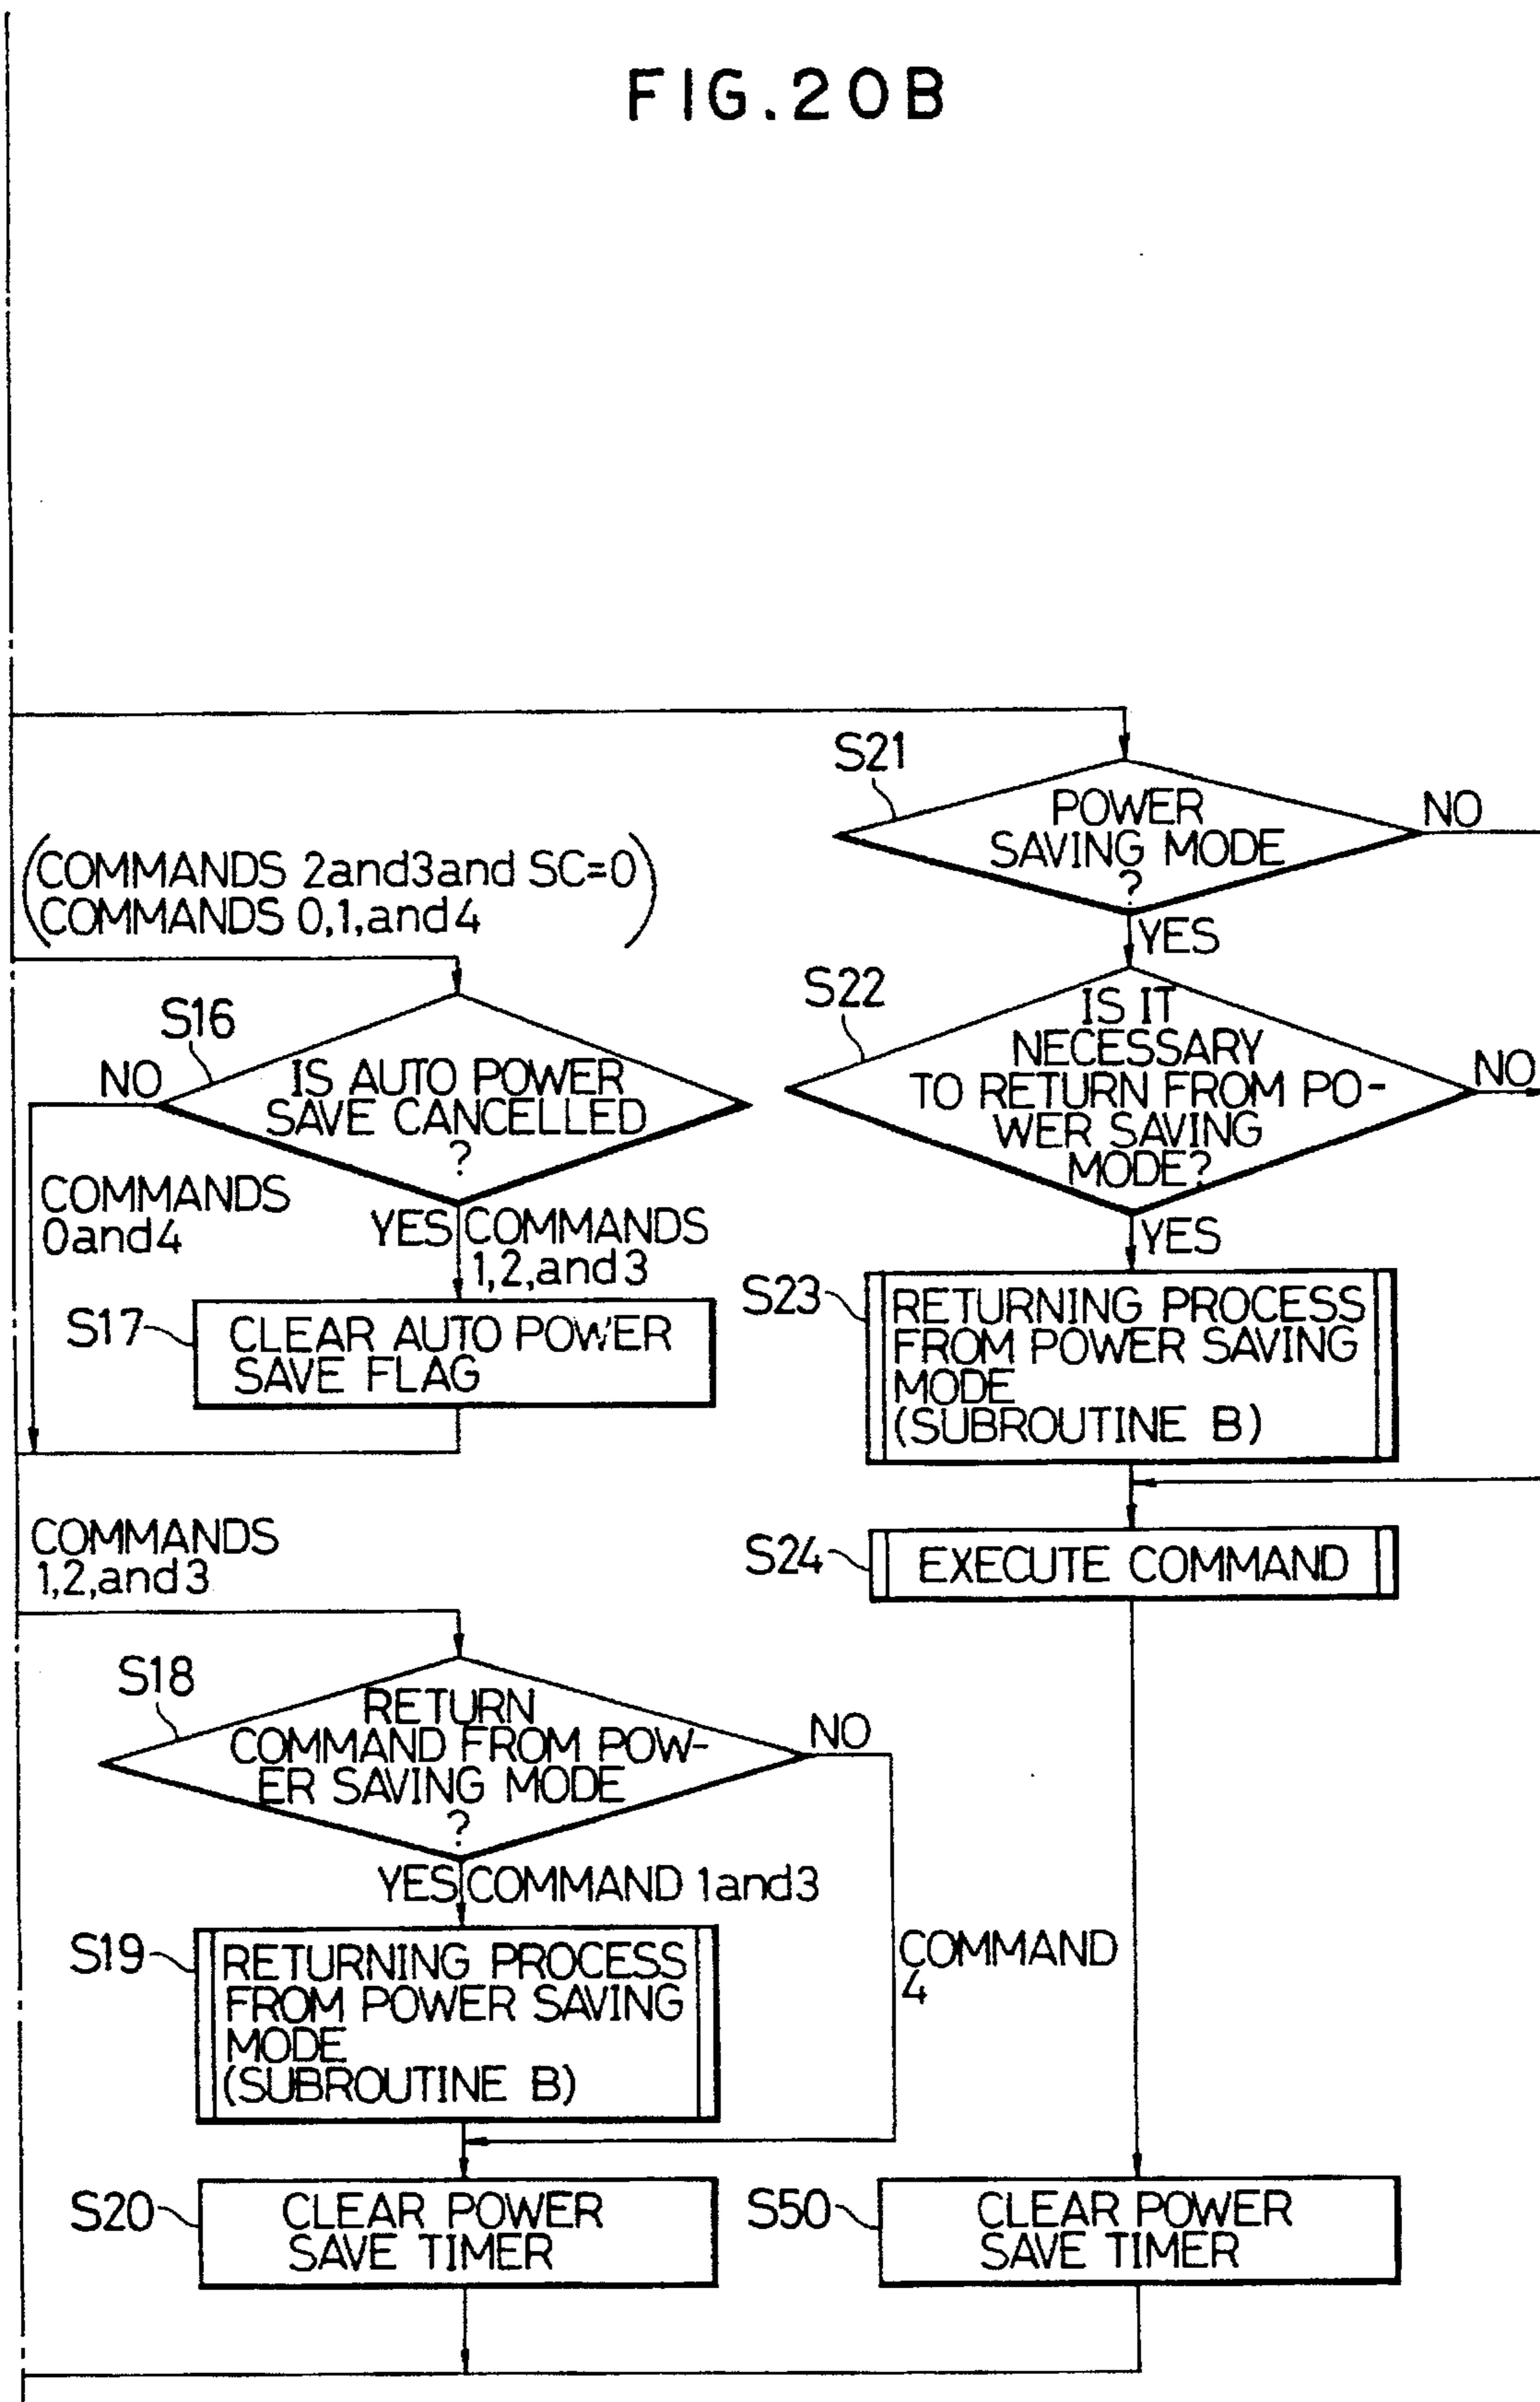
FIG.20B

S21
POWER SAVING MODE ?
NO
YES

(COMMANDS 2and3and SC=0)
(COMMANDS 0,1,and4)

S22
IS IT NECESSARY TO RETURN FROM POWER SAVING MODE?
NO
YES

S16
NO
IS AUTO POWER SAVE CANCELLED ?
COMMANDS 0and4
YES
COMMANDS 1,2,and3

S17
CLEAR AUTO POWER SAVE FLAG

S23
RETURNING PROCESS FROM POWER SAVING MODE (SUBROUTINE B)

COMMANDS 1,2,and3

S24
EXECUTE COMMAND

S18
RETURN COMMAND FROM POWER SAVING MODE ?
NO
YES
COMMAND 1and3

S19
RETURNING PROCESS FROM POWER SAVING MODE (SUBROUTINE B)

COMMAND 4

S20
CLEAR POWER SAVE TIMER

S50
CLEAR POWER SAVE TIMER